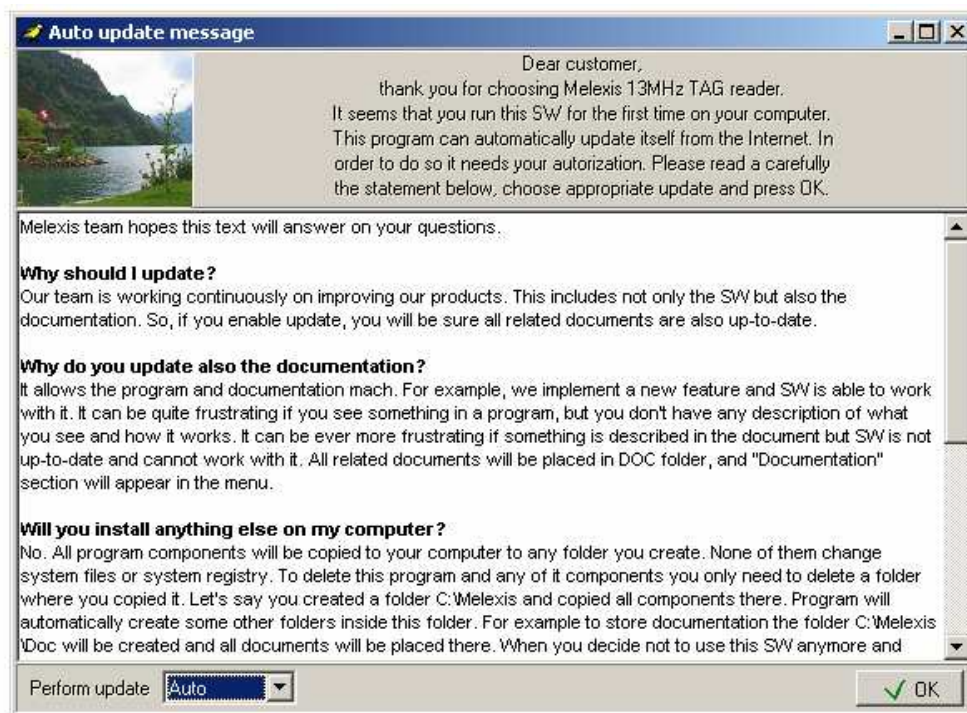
Auto update message

Dear customer,
thank you for choosing Melexis 13MHz TAG reader.
It seems that you run this SW for the first time on your computer.
This program can automatically update itself from the Internet. In order to do so it needs your autorization. Please read a carefully the statement below, choose appropriate update and press OK.

Melexis team hopes this text will answer on your questions.

Why should I update?
Our team is working continuously on improving our products. This includes not only the SW but also the documentation. So, if you enable update, you will be sure all related documents are also up-to-date.

Why do you update also the documentation?
It allows the program and documentation mach. For example, we implement a new feature and SW is able to work with it. It can be quite frustrating if you see something in a program, but you don't have any description of what you see and how it works. It can be ever more frustrating if something is described in the document but SW is not up-to-date and cannot work with it. All related documents will be placed in DOC folder, and "Documentation" section will appear in the menu.

Will you install anything else on my computer?
No. All program components will be copied to your computer to any folder you create. None of them change system files or system registry. To delete this program and any of it components you only need to delete a folder where you copied it. Let's say you created a folder C:\Melexis and copied all components there. Program will automatically create some other folders inside this folder. For example to store documentation the folder C:\Melexis\Doc will be created and all documents will be placed there. When you decide not to use this SW anymore and

Perform update Auto

OK